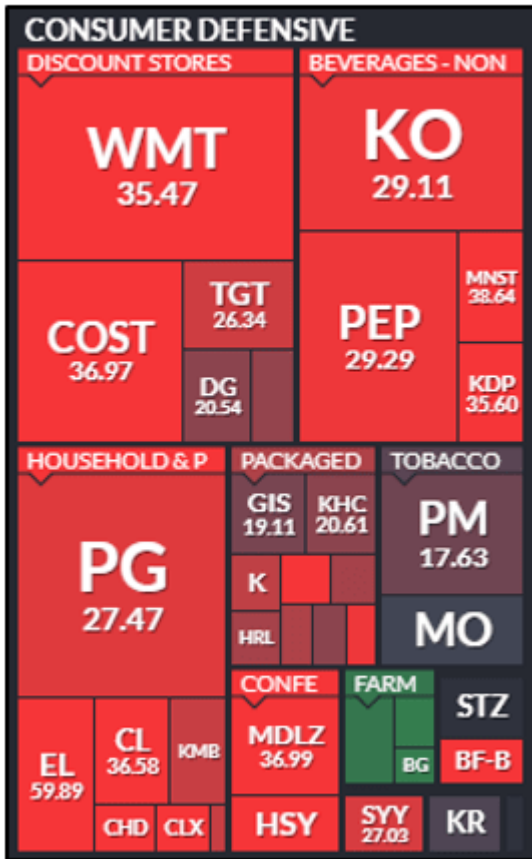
CONSUMER DEFENSIVE

DISCOUNT STORES

WMT
35.47

COST
36.97

TGT
26.34

DG
20.54

BEVERAGES - NON

KO
29.11

PEP
29.29

MNST
38.64

KDP
35.60

HOUSEHOLD & P

PG
27.47

EL
59.89

CL
36.58

KMB

CHD

CLX

PACKAGED

GIS
19.11

KHC
20.61

K

HRL

TOBACCO

PM
17.63

MO

CONFE

MDLZ
36.99

HSY

FARM

BG

STZ

BF-B

SYY
27.03

KR